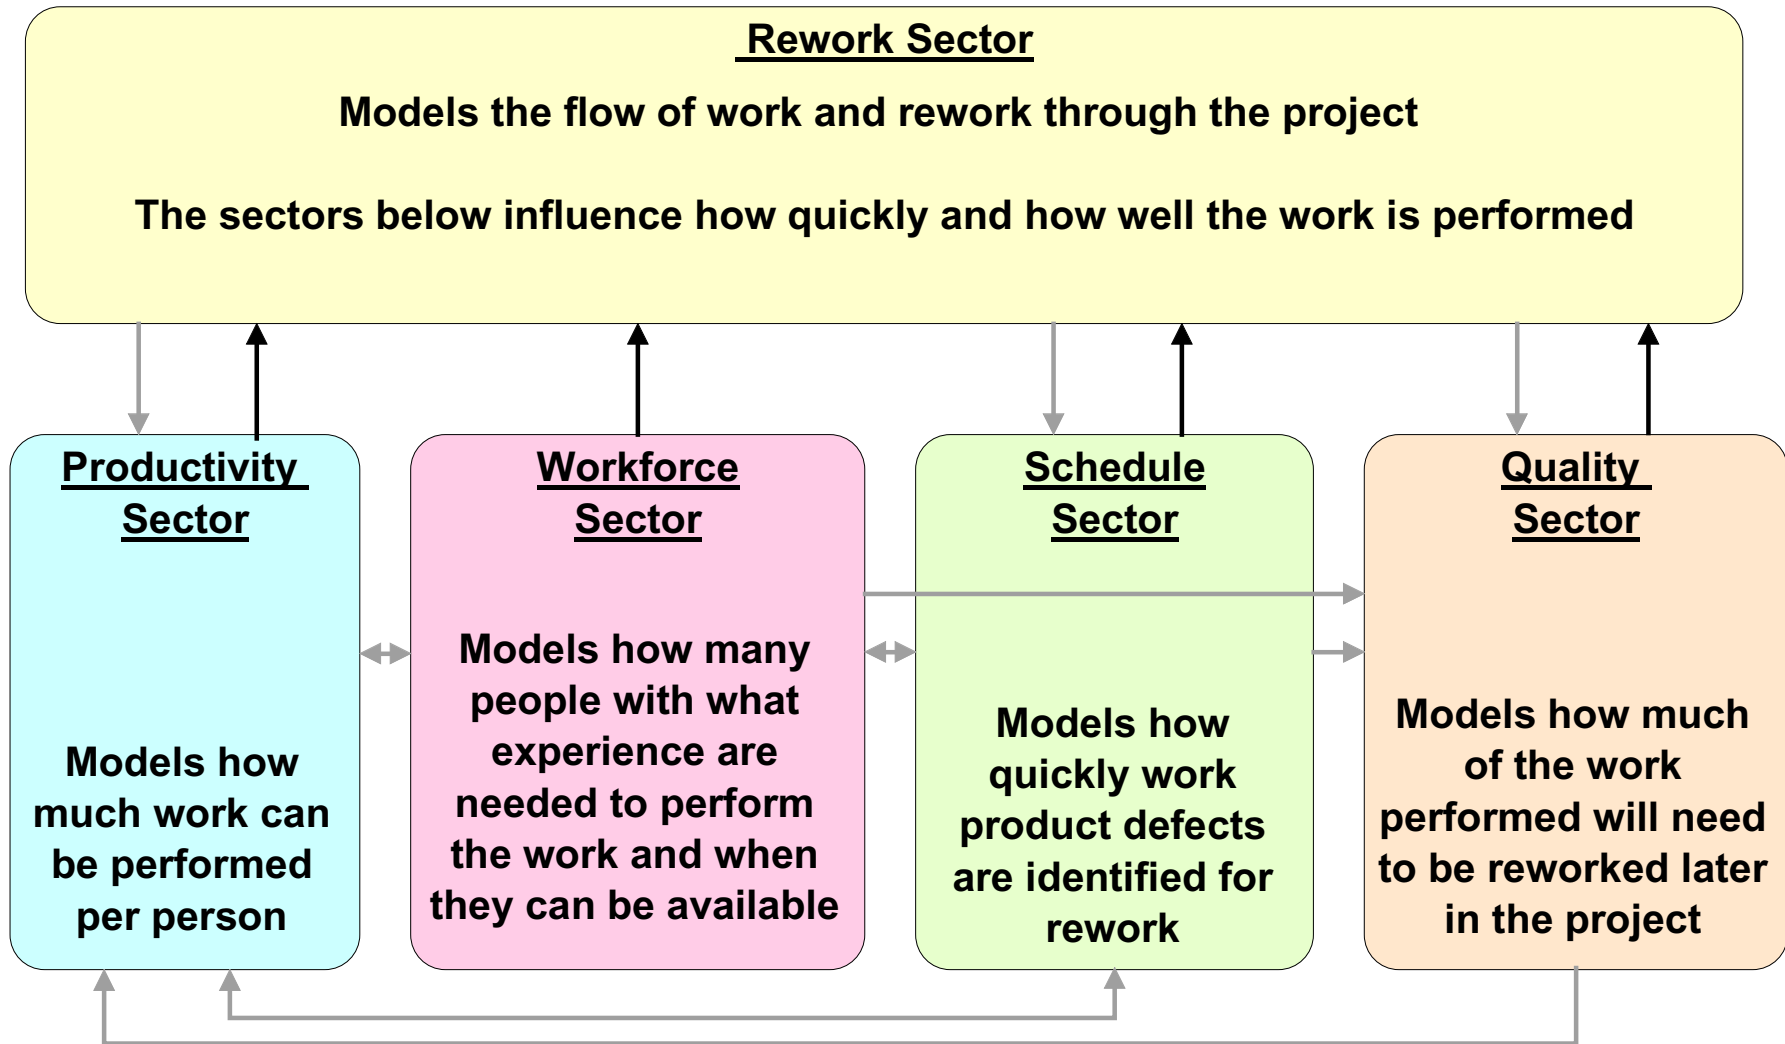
Rework Sector

Models the flow of work and rework through the project

The sectors below influence how quickly and how well the work is performed

Productivity Sector

Models how much work can be performed per person

Workforce Sector

Models how many people with what experience are needed to perform the work and when they can be available

Schedule Sector

Models how quickly work product defects are identified for rework

Quality Sector

Models how much of the work performed will need to be reworked later in the project